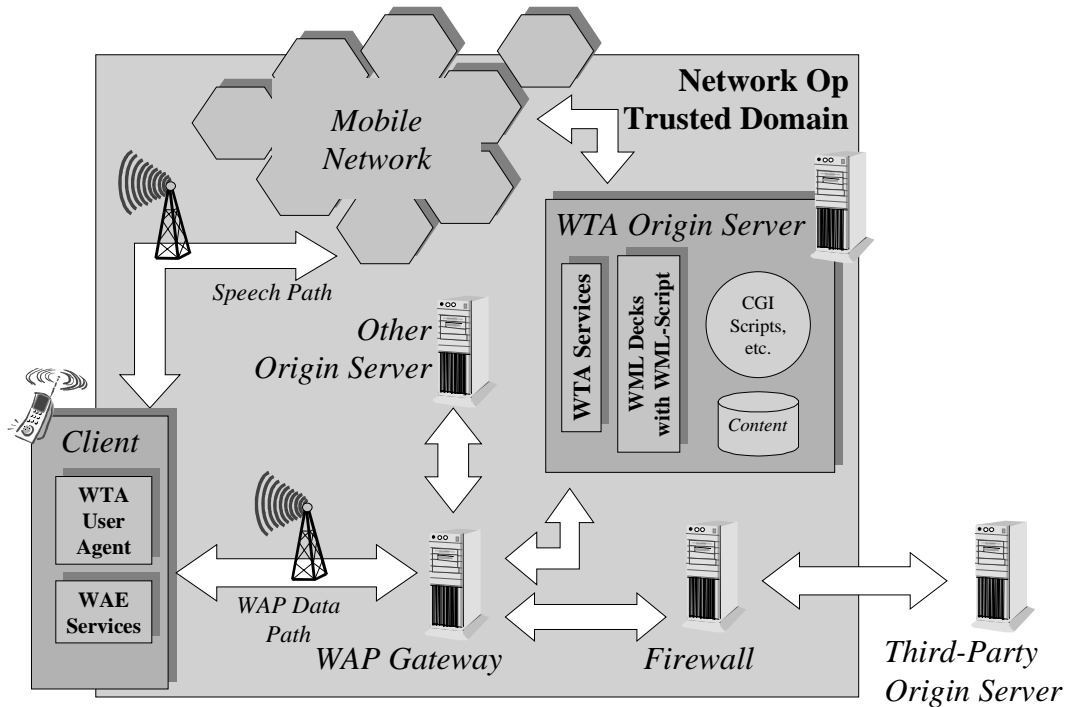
Network Op Trusted Domain

Mobile Network

WTA Origin Server

WTA Services

WML Decks with WML-Script

CGI Scripts, etc.

Content

Speech Path

Other Origin Server

Client

WTA User Agent

WAE Services

WAP Data Path

WAP Gateway

Firewall

Third-Party Origin Server